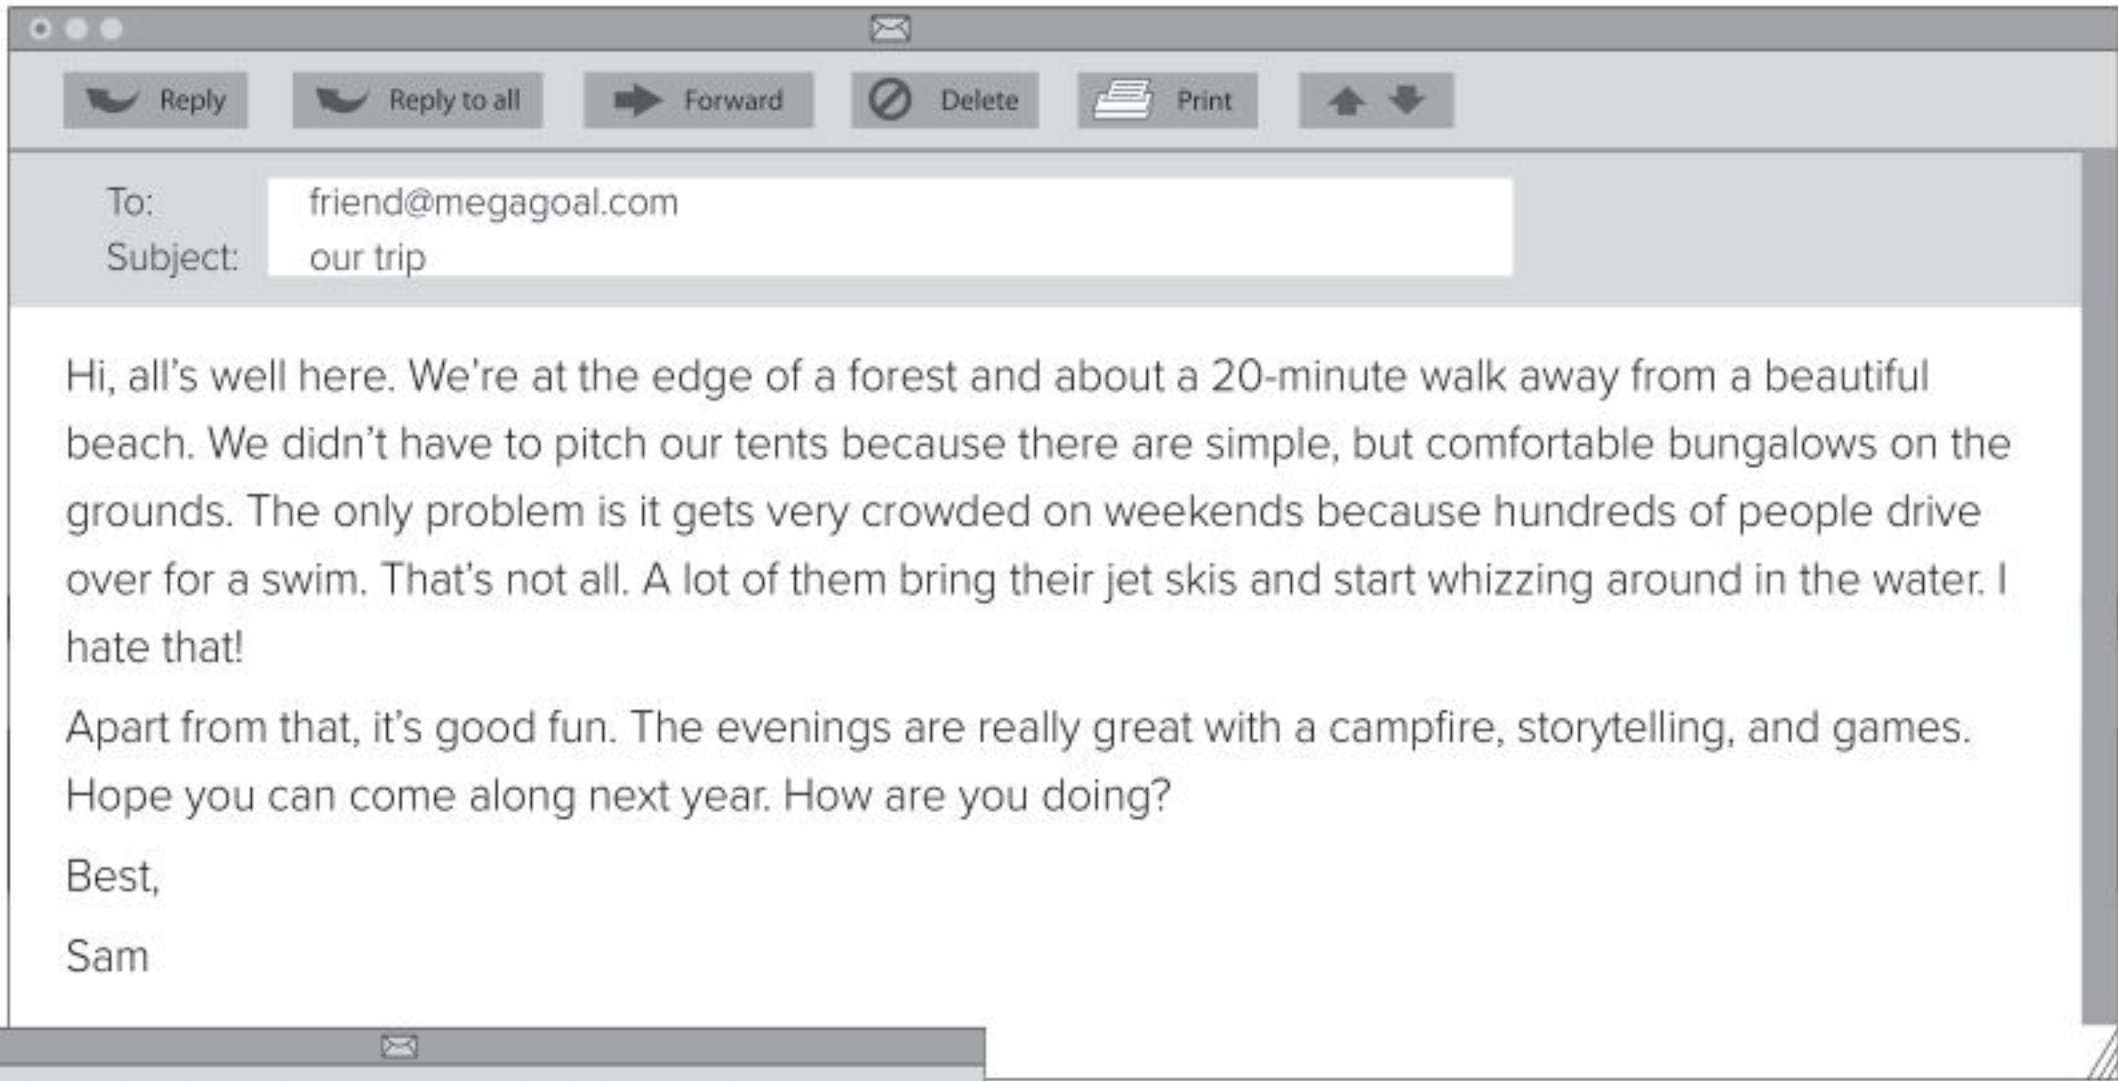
Reply Reply to all Forward Delete Print

To: friend@megagoal.com
Subject: our trip

Hi, all's well here. We're at the edge of a forest and about a 20-minute walk away from a beautiful beach. We didn't have to pitch our tents because there are simple, but comfortable bungalows on the grounds. The only problem is it gets very crowded on weekends because hundreds of people drive over for a swim. That's not all. A lot of them bring their jet skis and start whizzing around in the water. I hate that!

Apart from that, it's good fun. The evenings are really great with a campfire, storytelling, and games. Hope you can come along next year. How are you doing?

Best,

Sam